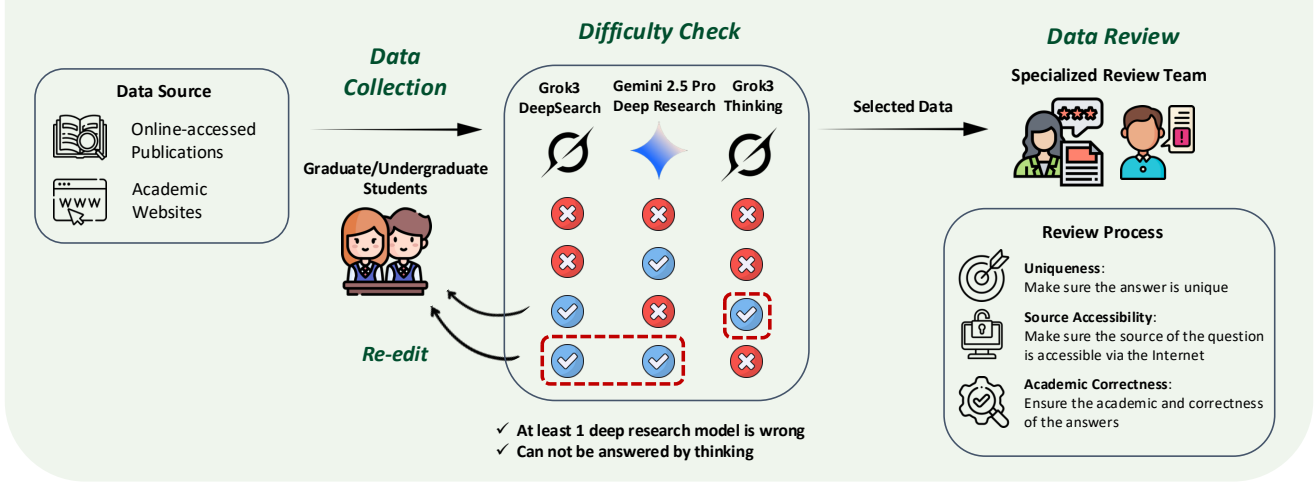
Data Source

Online-accessed Publications

Academic Websites

Data Collection

Graduate/Undergraduate Students

Re-edit

Difficulty Check

Grok3 DeepSearch

Gemini 2.5 Pro Deep Research

Grok3 Thinking

✓ At least 1 deep research model is wrong
✓ Can not be answered by thinking

Selected Data

Data Review

Specialized Review Team

Review Process

Uniqueness:
Make sure the answer is unique

Source Accessibility:
Make sure the source of the question is accessible via the Internet

Academic Correctness:
Ensure the academic and correctness of the answers